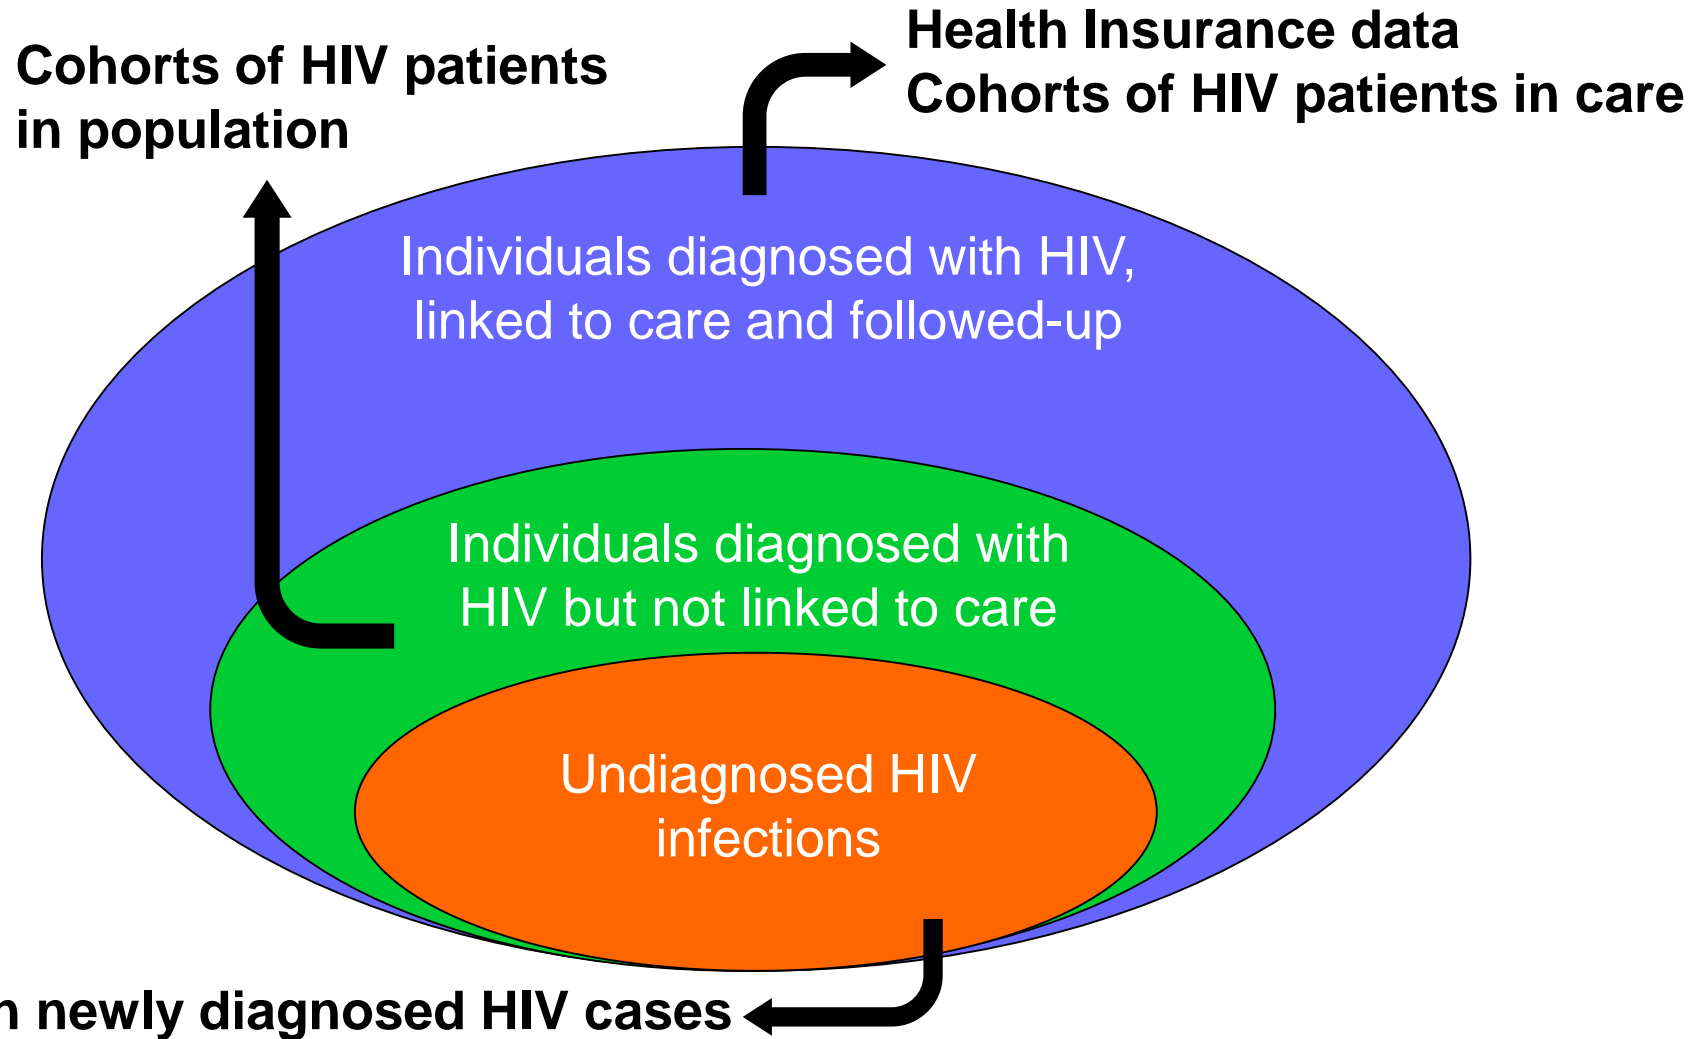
Cohorts of HIV patients in population

Health Insurance data
Cohorts of HIV patients in care

Individuals diagnosed with HIV, linked to care and followed-up

Individuals diagnosed with HIV but not linked to care

Undiagnosed HIV infections

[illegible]n newly diagnosed HIV cases